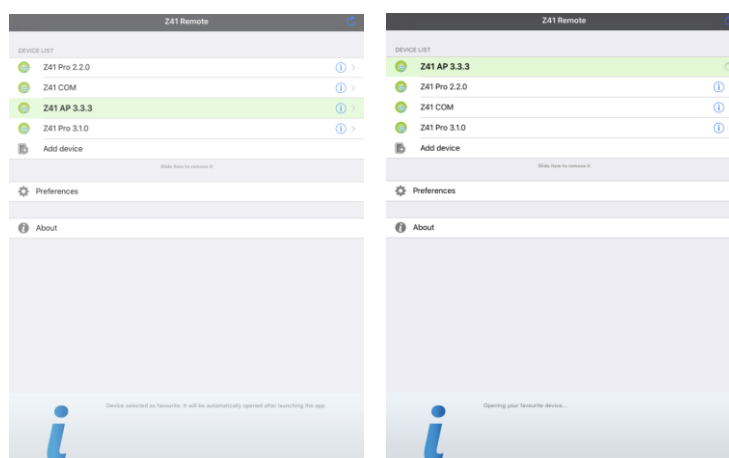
Z41 Remote

DEVICE LIST

Z41 Pro 2.2.0

Z41 COM

Z41 AP 3.3.3

Z41 Pro 3.1.0

Add device

Slide lists to remove it

Preferences

About

Device selected as favourite. It will be automatically opened after launching the app.

Z41 Remote

DEVICE LIST

Z41 AP 3.3.3

Z41 Pro 2.2.0

Z41 COM

Z41 Pro 3.1.0

Add device

Slide lists to remove it

Preferences

About

Opening your favourite device...